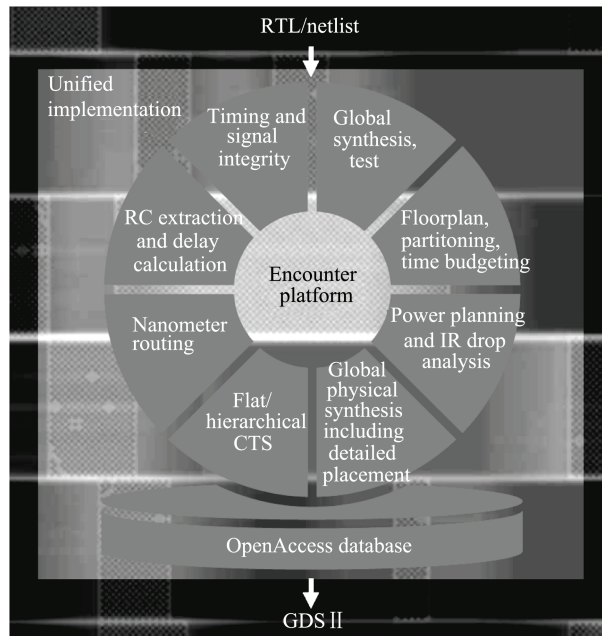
RTL/netlist

Unified implementation

Timing and signal integrity

Global synthesis, test

Floorplan, partitoning, time budgeting

Power planning and IR drop analysis

Global physical synthesis including detailed placement

Flat/ hierarchical CTS

Nanometer routing

RC extraction and delay calculation

Encounter platform

OpenAccess database

GDS II